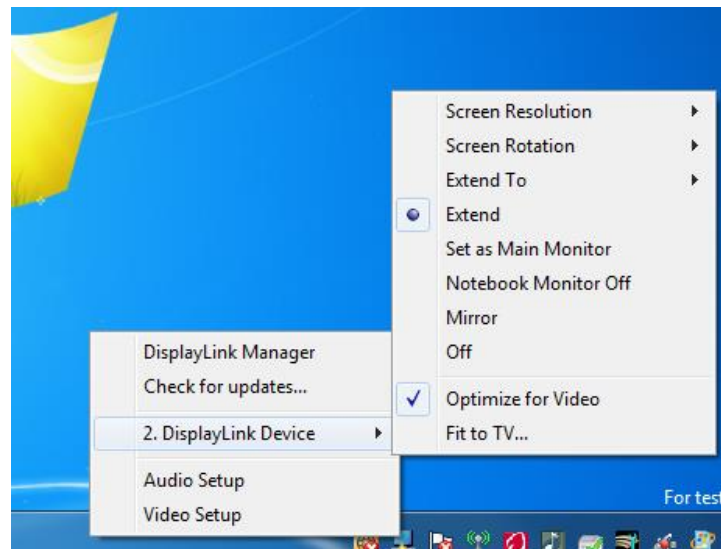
Screen Resolution
Screen Rotation
Extend To
Extend
Set as Main Monitor
Notebook Monitor Off
Mirror
Off
Optimize for Video
Fit to TV...

DisplayLink Manager
Check for updates...
2. DisplayLink Device
Audio Setup
Video Setup

For test